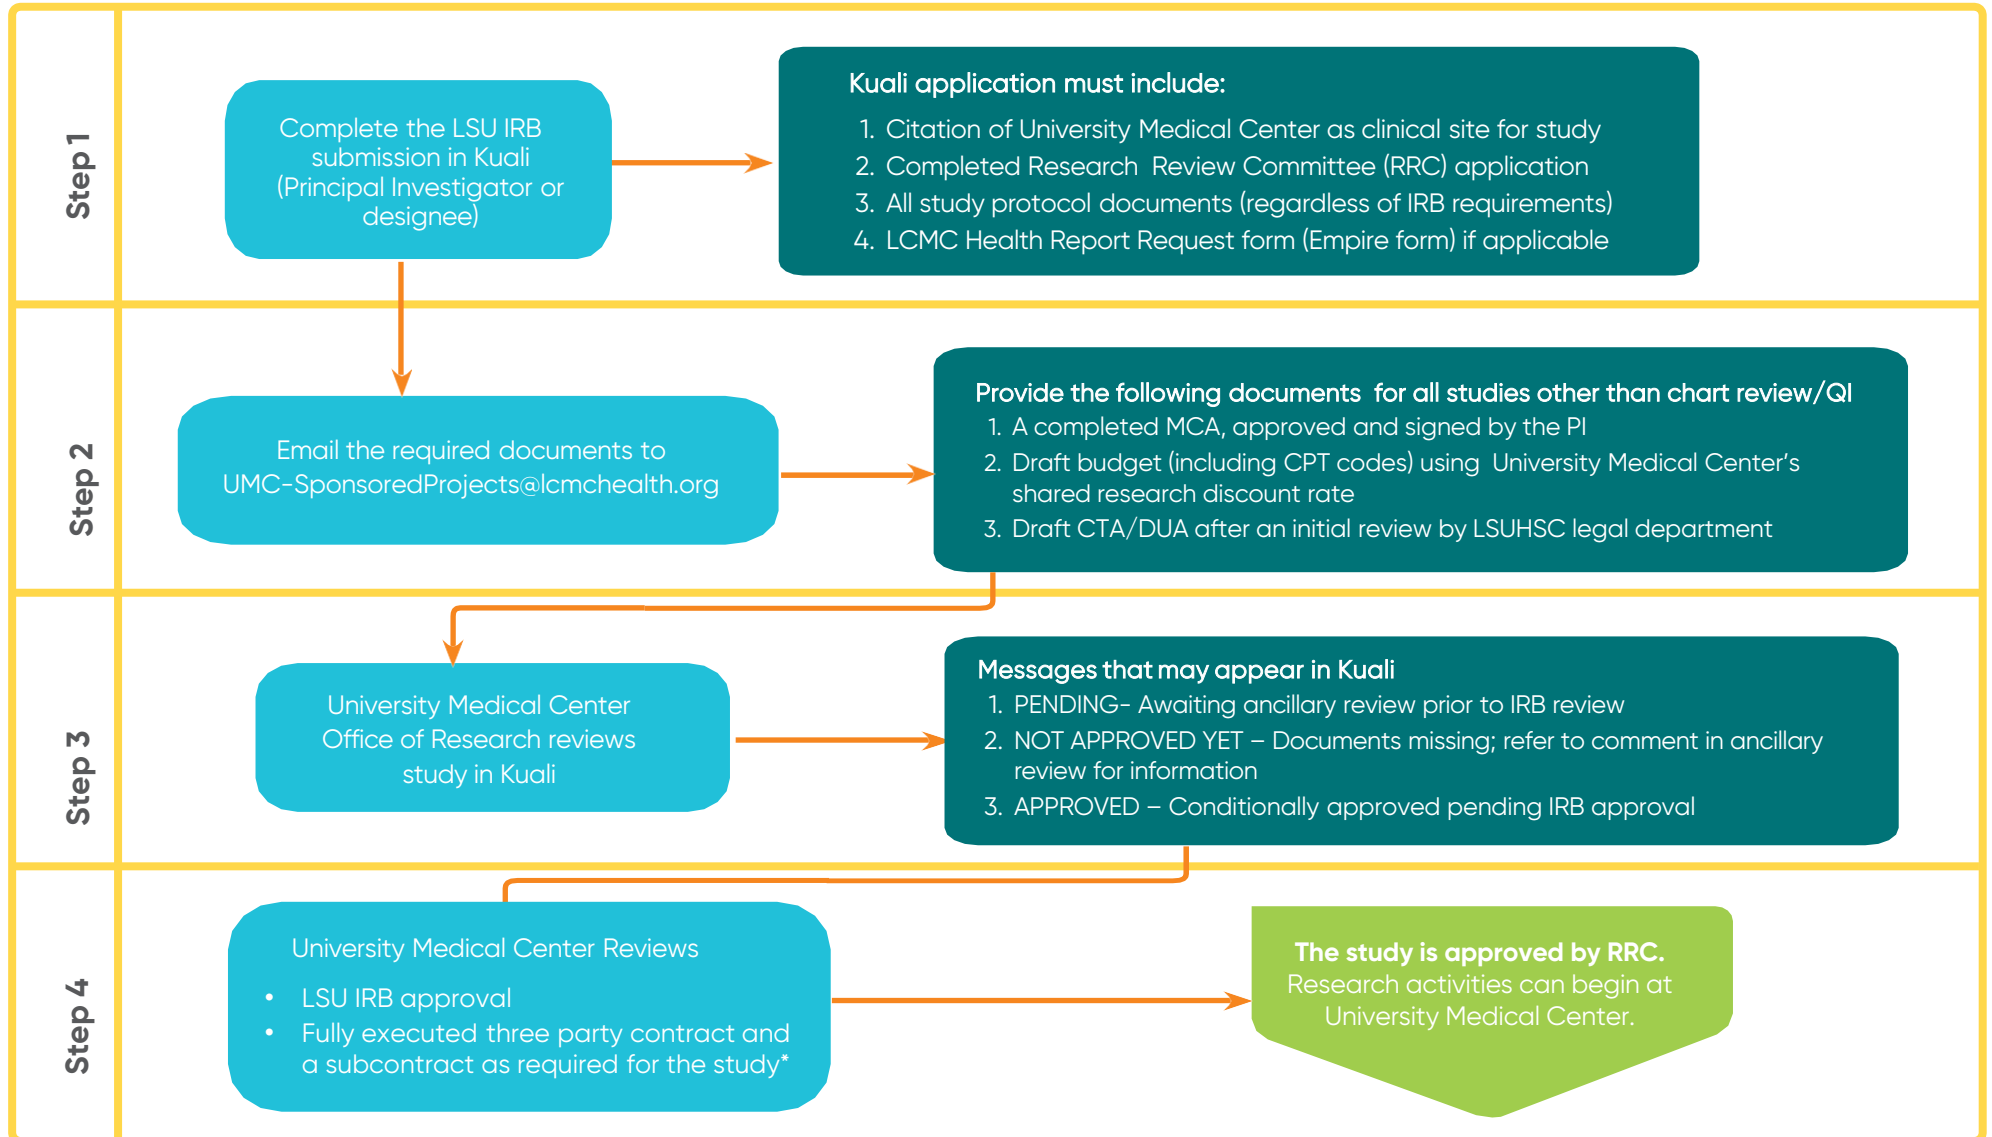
Step 1

Complete the LSU IRB submission in Kuali (Principal Investigator or designee)

Kuali application must include:
1. Citation of University Medical Center as clinical site for study
2. Completed Research Review Committee (RRC) application
3. All study protocol documents (regardless of IRB requirements)
4. LCMC Health Report Request form (Empire form) if applicable

Step 2

Email the required documents to UMC-SponsoredProjects@lcmchealth.org

Provide the following documents for all studies other than chart review/QI
1. A completed MCA, approved and signed by the PI
2. Draft budget (including CPT codes) using University Medical Center's shared research discount rate
3. Draft CTA/DUA after an initial review by LSUHSC legal department

Step 3

University Medical Center Office of Research reviews study in Kuali

Messages that may appear in Kuali
1. PENDING- Awaiting ancillary review prior to IRB review
2. NOT APPROVED YET – Documents missing; refer to comment in ancillary review for information
3. APPROVED – Conditionally approved pending IRB approval

Step 4

University Medical Center Reviews
• LSU IRB approval
• Fully executed three party contract and a subcontract as required for the study*

The study is approved by RRC.
Research activities can begin at University Medical Center.